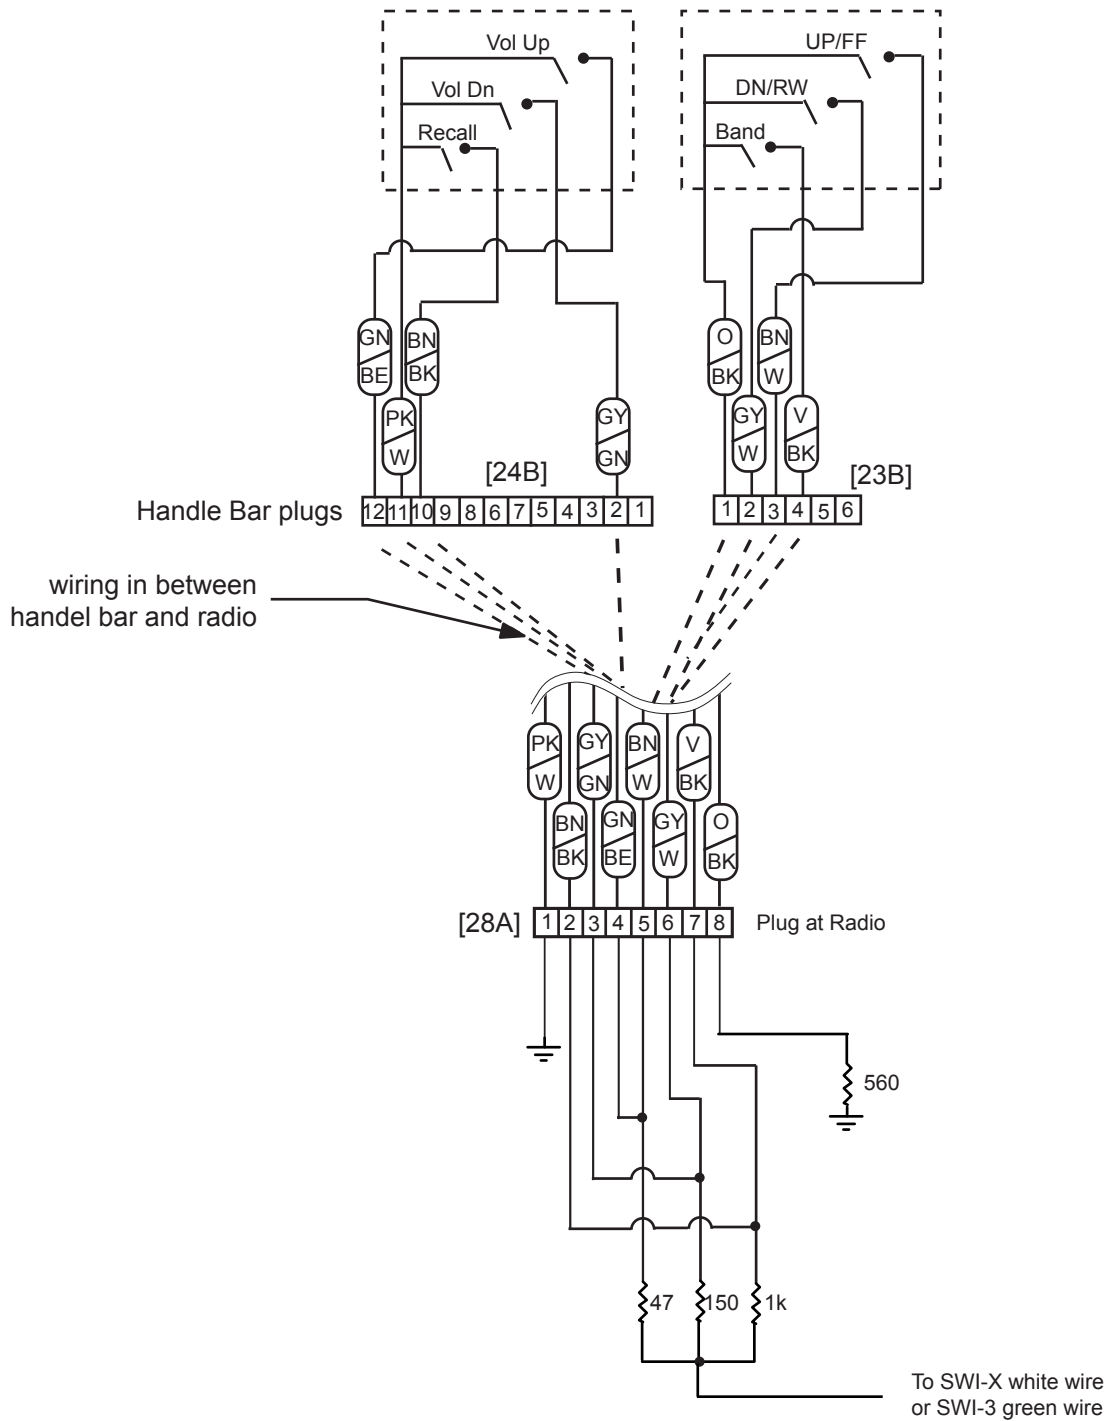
Vol Up
Vol Dn
Recall
UP/FF
DN/RW
Band

GN
BE
BN
BK
PK
W
GY
GN
O
BK
BN
W
GY
W
V
BK

[24B]
[23B]

Handle Bar plugs
12 11 10 9 8 6 7 5 4 3 2 1
1 2 3 4 5 6

wiring in between handel bar and radio

PK
W
GY
GN
BN
W
V
BK
BN
BK
GN
BE
GY
W
O
BK

[28A]
1 2 3 4 5 6 7 8
Plug at Radio

560

47
150
1k

To SWI-X white wire or SWI-3 green wire